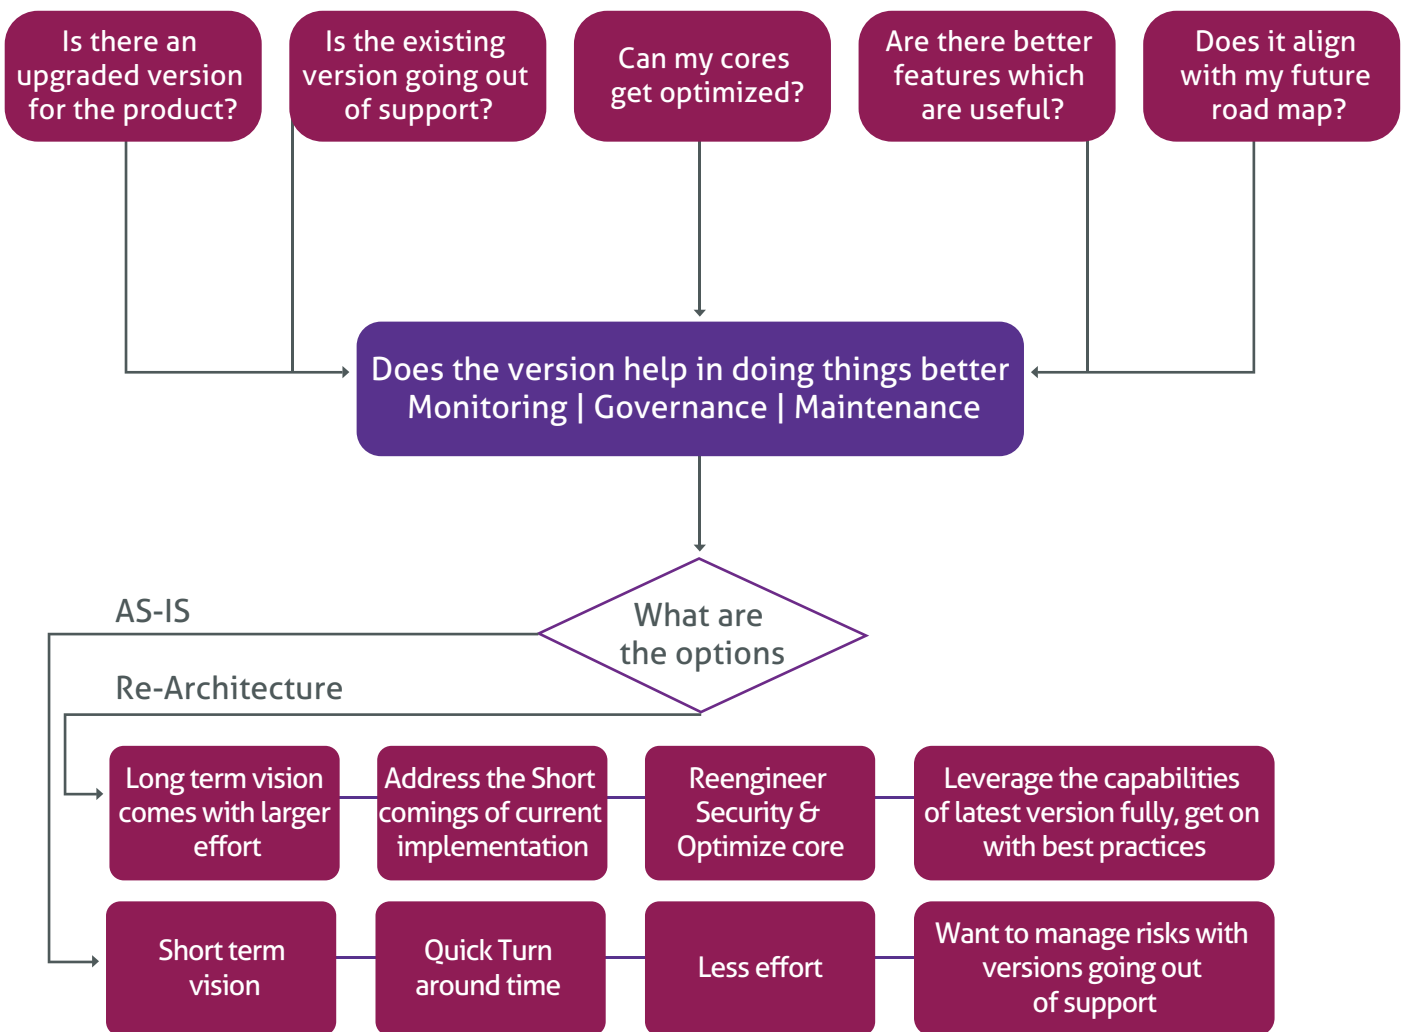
Is there an upgraded version for the product?

Is the existing version going out of support?

Can my cores get optimized?

Are there better features which are useful?

Does it align with my future road map?

Does the version help in doing things better
Monitoring | Governance | Maintenance

What are the options

AS-IS

Re-Architecture

Long term vision comes with larger effort

Address the Short comings of current implementation

Reengineer Security & Optimize core

Leverage the capabilities of latest version fully, get on with best practices

Short term vision

Quick Turn around time

Less effort

Want to manage risks with versions going out of support